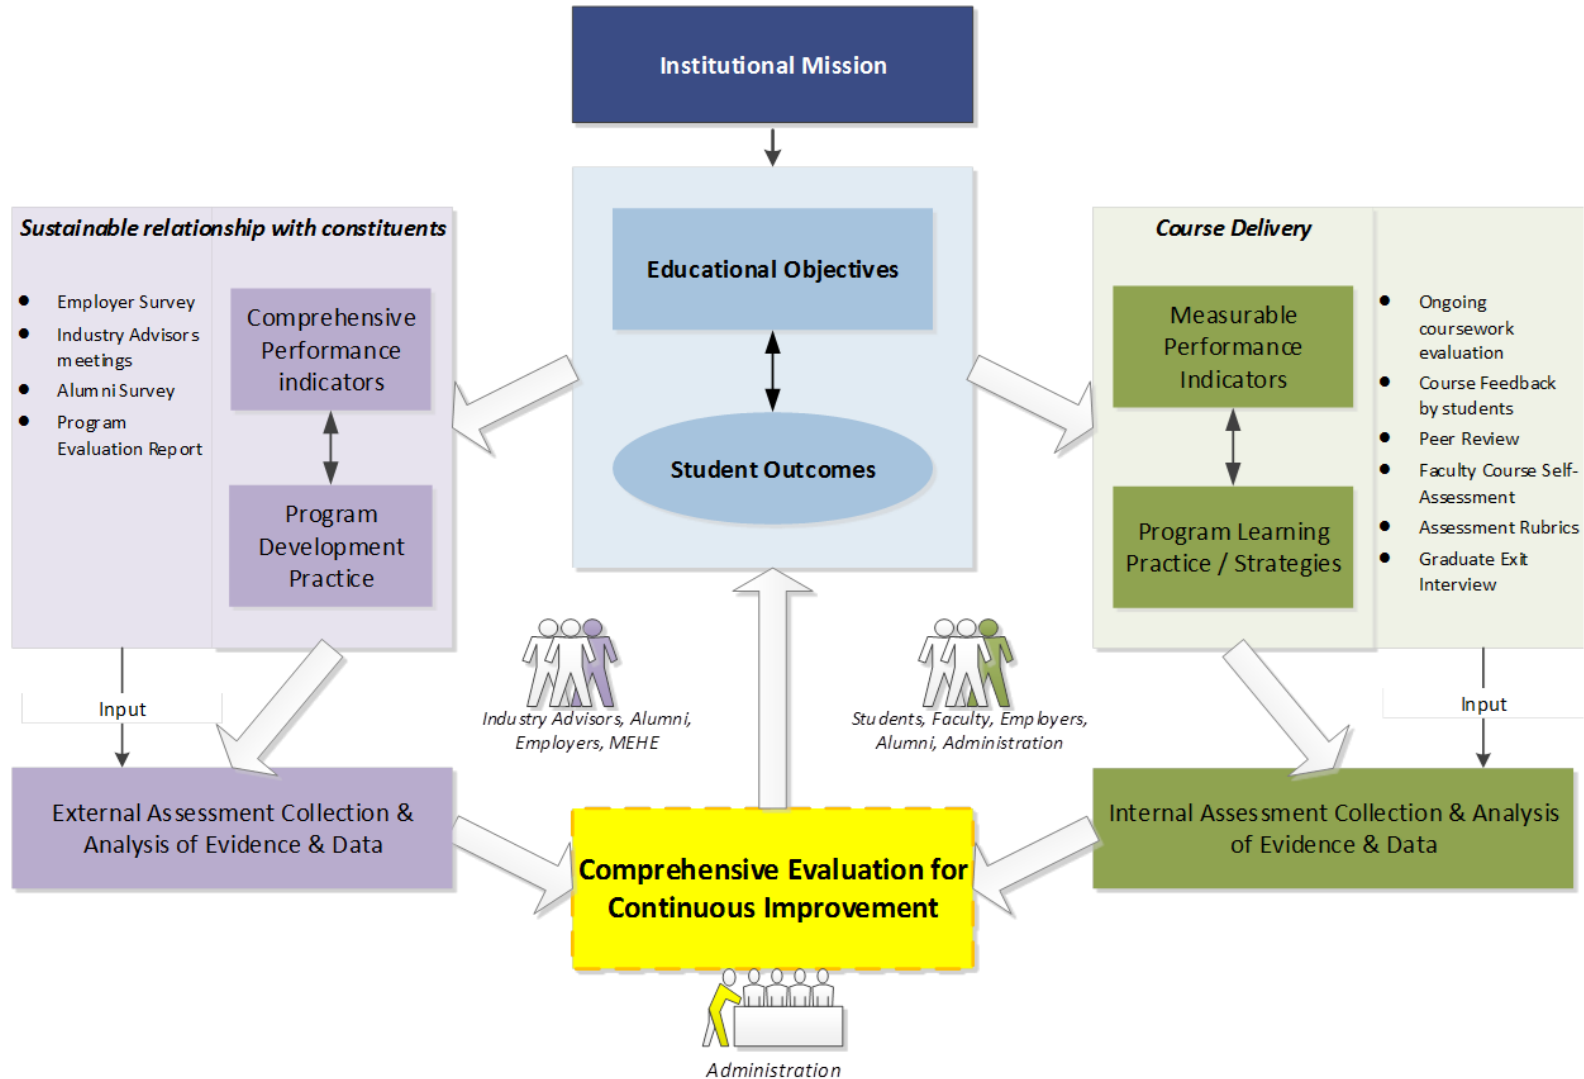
Institutional Mission

Sustainable relationship with constituents

- Employer Survey
- Industry Advisors meetings
- Alumni Survey
- Program Evaluation Report

Comprehensive Performance indicators

Program Development Practice

Educational Objectives

Student Outcomes

Course Delivery

Measurable Performance Indicators

Program Learning Practice / Strategies

- Ongoing coursework evaluation
- Course Feedback by students
- Peer Review
- Faculty Course Self-Assessment
- Assessment Rubrics
- Graduate Exit Interview

Input

Industry Advisors, Alumni, Employers, MEHE

Students, Faculty, Employers, Alumni, Administration

Input

External Assessment Collection & Analysis of Evidence & Data

Comprehensive Evaluation for Continuous Improvement

Internal Assessment Collection & Analysis of Evidence & Data

Administration